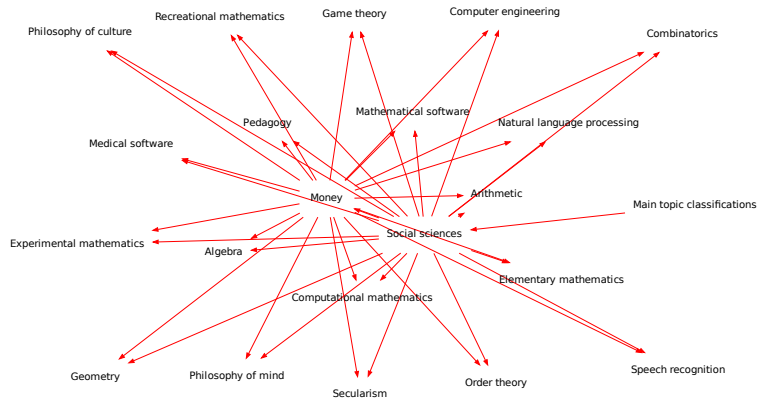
Recreational mathematics
Game theory
Computer engineering
Philosophy of culture
Combinatorics
Pedagogy
Mathematical software
Natural language processing
Medical software
Money
Arithmetic
Main topic classifications
Social sciences
Experimental mathematics
Algebra
Elementary mathematics
Computational mathematics
Geometry
Philosophy of mind
Secularism
Order theory
Speech recognition